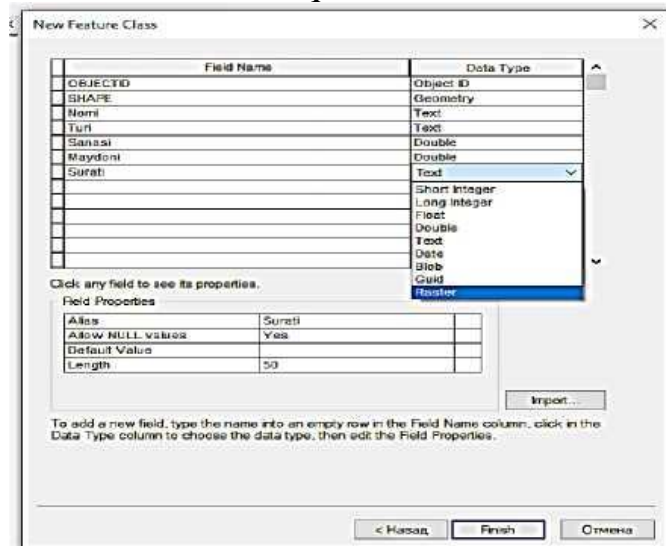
New Feature Class

| Field Name | Data Type |
|---|---|
| OBJECTID | Object ID |
| SHAPE | Geometry |
| Nomi | Text |
| Turi | Text |
| Sanasi | Double |
| Maydoni | Double |
| Surati | Text |

Short Integer
Long Integer
Float
Double
Text
Date
Blob
Guid
Raster

Click any field to see its properties.

Field Properties

| | |
|---|---|
| Alias | Surati |
| Allow NULL values | Yes |
| Default Value | |
| Length | 50 |

Import...

To add a new field, type the name into an empty row in the Field Name column, click in the Data Type column to choose the data type, then edit the Field Properties.

< Назад
Finish
Отмена